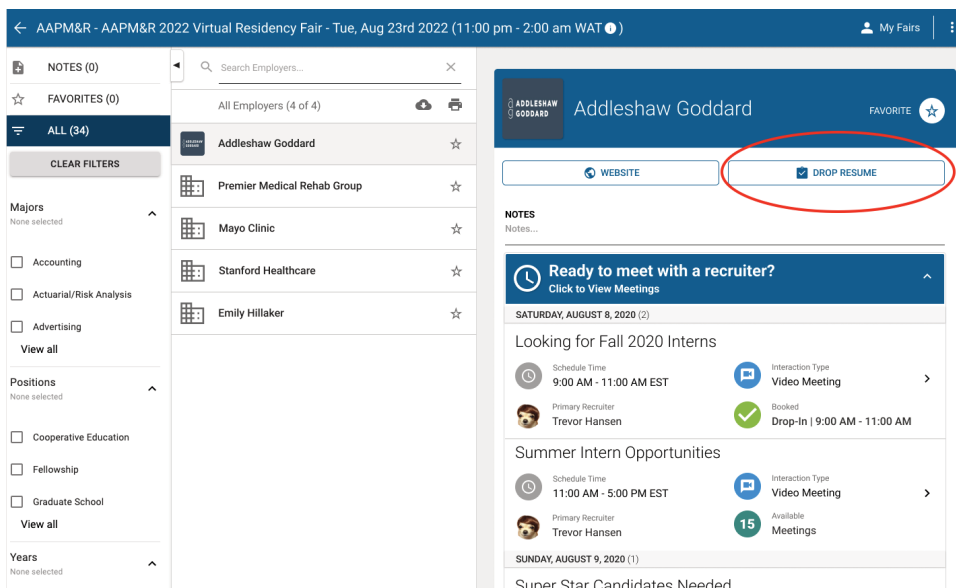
AAPM&R - AAPM&R 2022 Virtual Residency Fair - Tue, Aug 23rd 2022 (11:00 pm - 2:00 am WAT)

My Fairs

NOTES (0)

FAVORITES (0)

ALL (34)

CLEAR FILTERS

Majors
None selected

Accounting

Actuarial/Risk Analysis

Advertising

View all

Positions
None selected

Cooperative Education

Fellowship

Graduate School

View all

Years
None selected

Search Employers...

All Employers (4 of 4)

Addleshaw Goddard

Premier Medical Rehab Group

Mayo Clinic

Stanford Healthcare

Emily Hillaker

ADDLESHAW GODDARD

Addleshaw Goddard

FAVORITE

WEBSITE

DROP RESUME

NOTES
Notes...

Ready to meet with a recruiter?
Click to View Meetings

SATURDAY, AUGUST 8, 2020 (2)

Looking for Fall 2020 Interns

Schedule Time
9:00 AM - 11:00 AM EST

Interaction Type
Video Meeting

Primary Recruiter
Trevor Hansen

Booked
Drop-In | 9:00 AM - 11:00 AM

Summer Intern Opportunities

Schedule Time
11:00 AM - 5:00 PM EST

Interaction Type
Video Meeting

Primary Recruiter
Trevor Hansen

15

Available
Meetings

SUNDAY, AUGUST 9, 2020 (1)

Super Star Candidates Needed